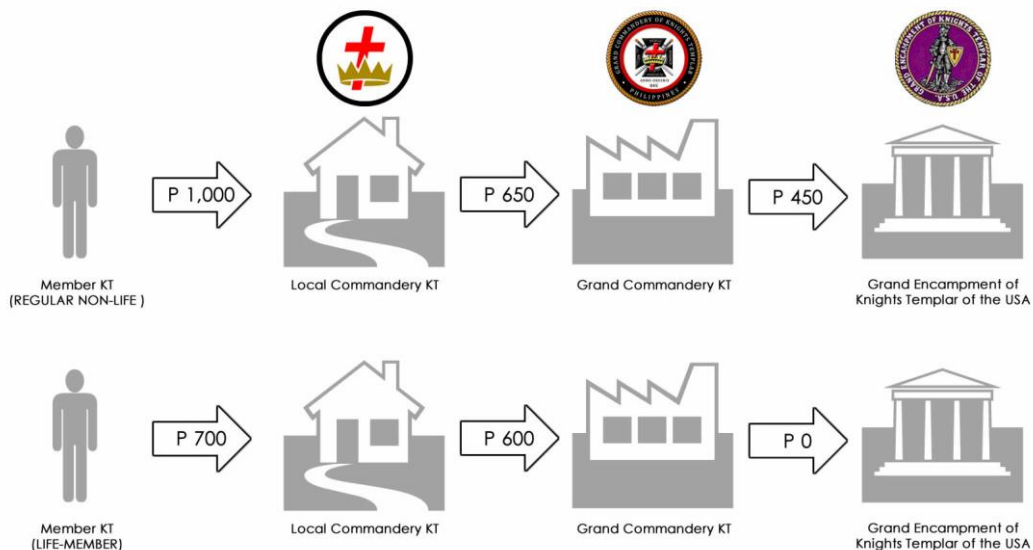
GRAND COMMANDERY OF KNIGHTS TEMPLAR
ANNO ORDINIS
PHILIPPINES

GRAND ENCAMPMENT OF KNIGHTS TEMPLAR OF THE U.S.A.

Member KT
(REGULAR NON-LIFE )

P 1,000

Local Commandery KT

P 650

Grand Commandery KT

P 450

Grand Encampment of Knights Templar of the USA

Member KT
(LIFE-MEMBER)

P 700

Local Commandery KT

P 600

Grand Commandery KT

P 0

Grand Encampment of Knights Templar of the USA